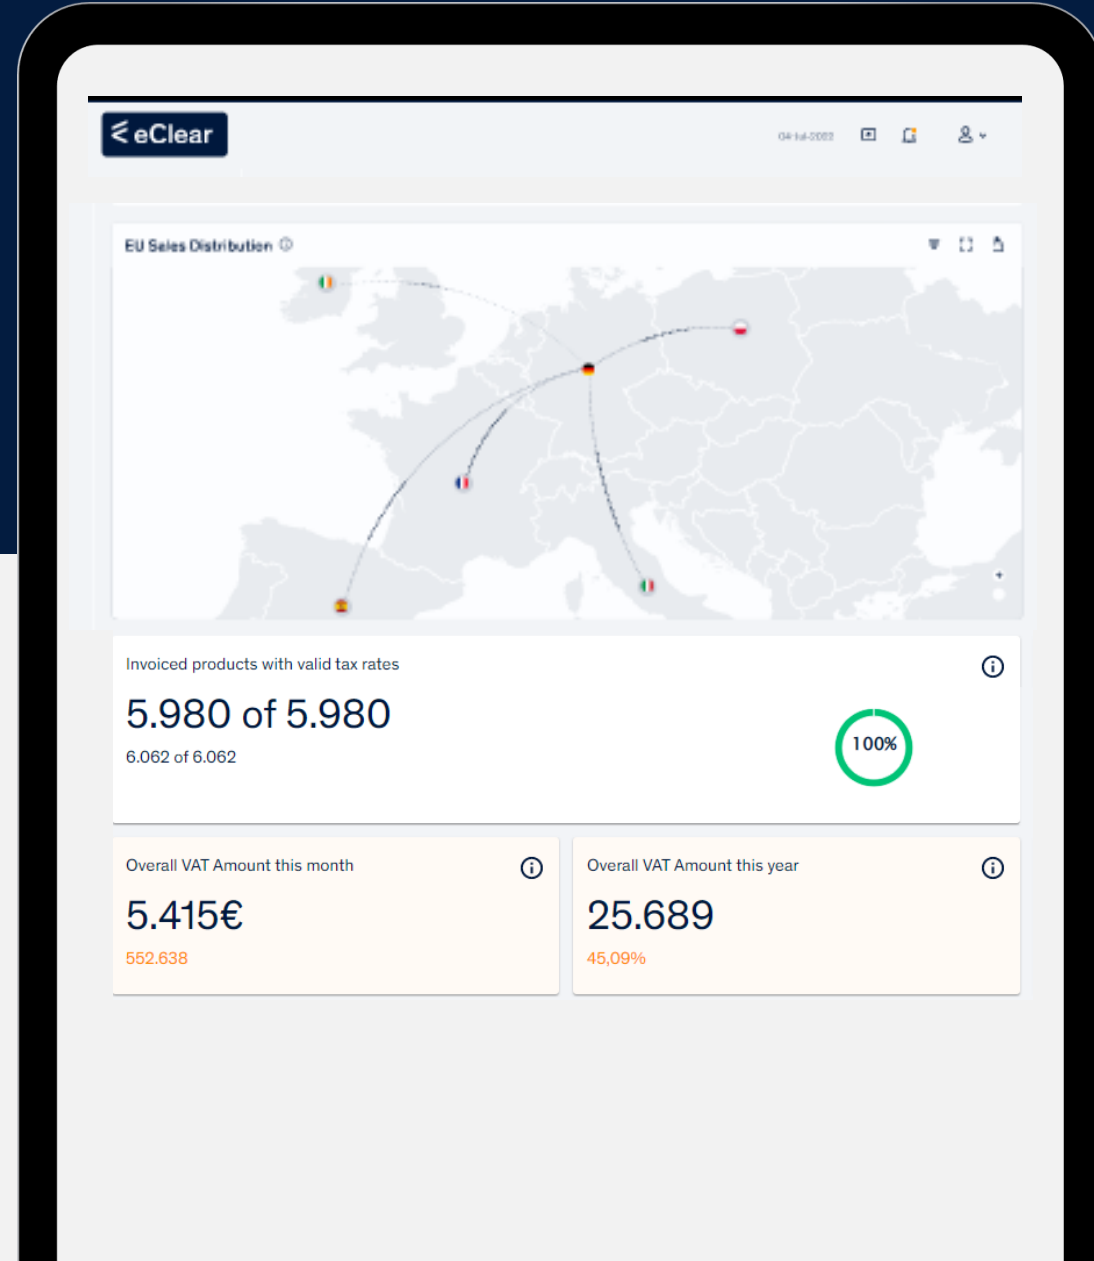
eClear

04-Jul-2022

EU Sales Distribution

Invoiced products with valid tax rates

5.980 of 5.980

6.062 of 6.062

100%

Overall VAT Amount this month

5.415€

552.638

Overall VAT Amount this year

25.689

45,09%